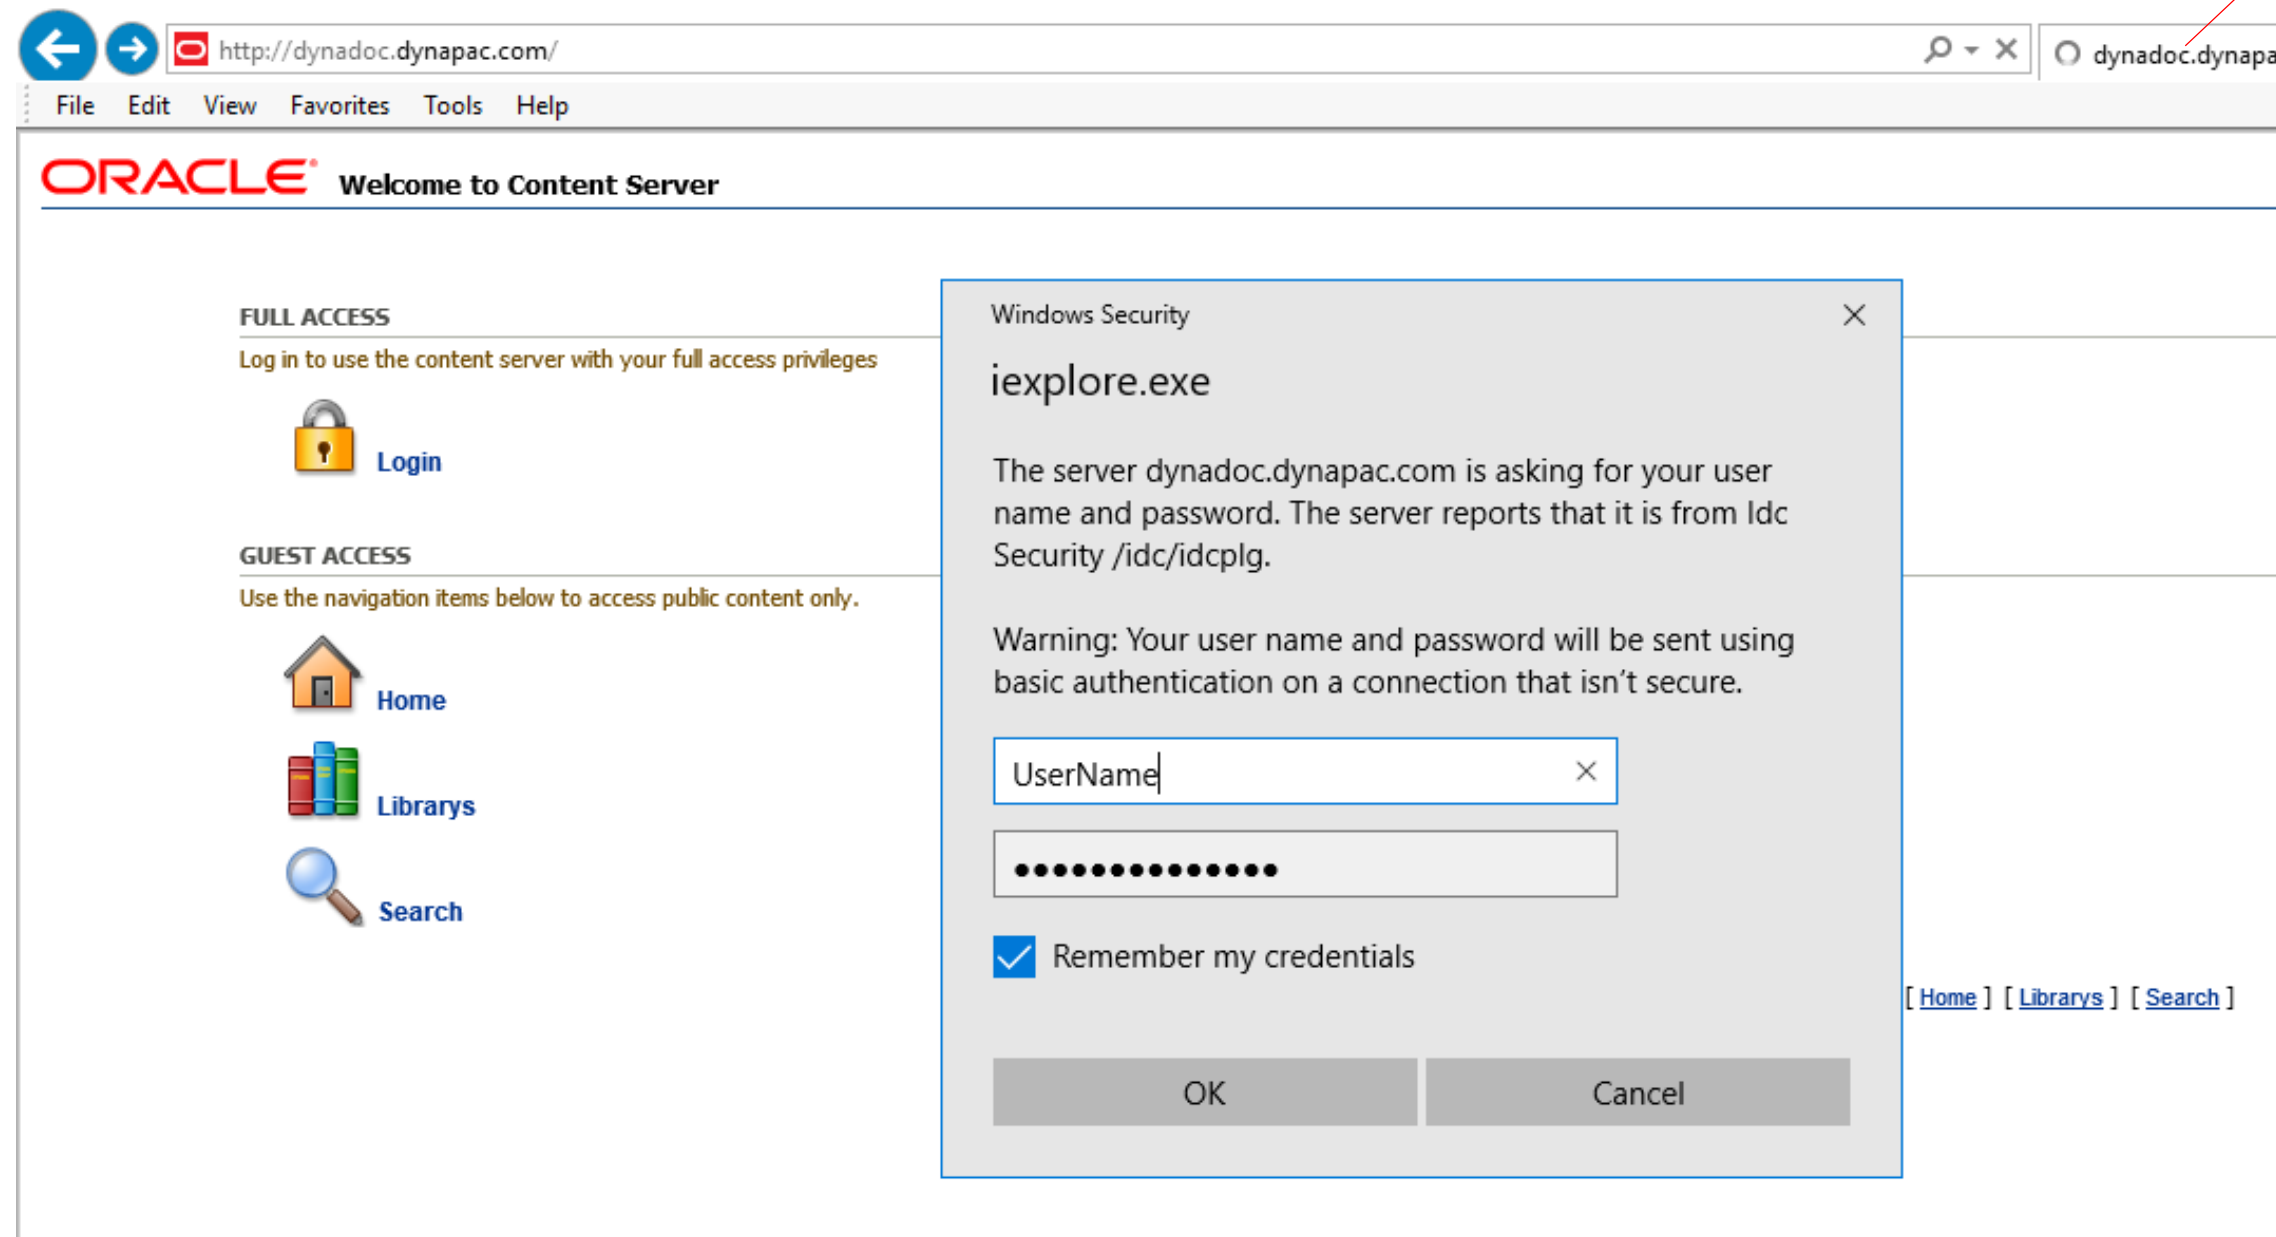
http://dynadoc.dynapac.com/

dynadoc.dynapa

File Edit View Favorites Tools Help

ORACLE Welcome to Content Server

FULL ACCESS
Log in to use the content server with your full access privileges

Login

GUEST ACCESS
Use the navigation items below to access public content only.

Home

Librarys

Search

[ Home ] [ Librarys ] [ Search ]

Windows Security

iexplore.exe

The server dynadoc.dynapac.com is asking for your user name and password. The server reports that it is from Idc Security /idc/idcplg.

Warning: Your user name and password will be sent using basic authentication on a connection that isn't secure.

UserName

••••••••••••••

Remember my credentials

OK

Cancel